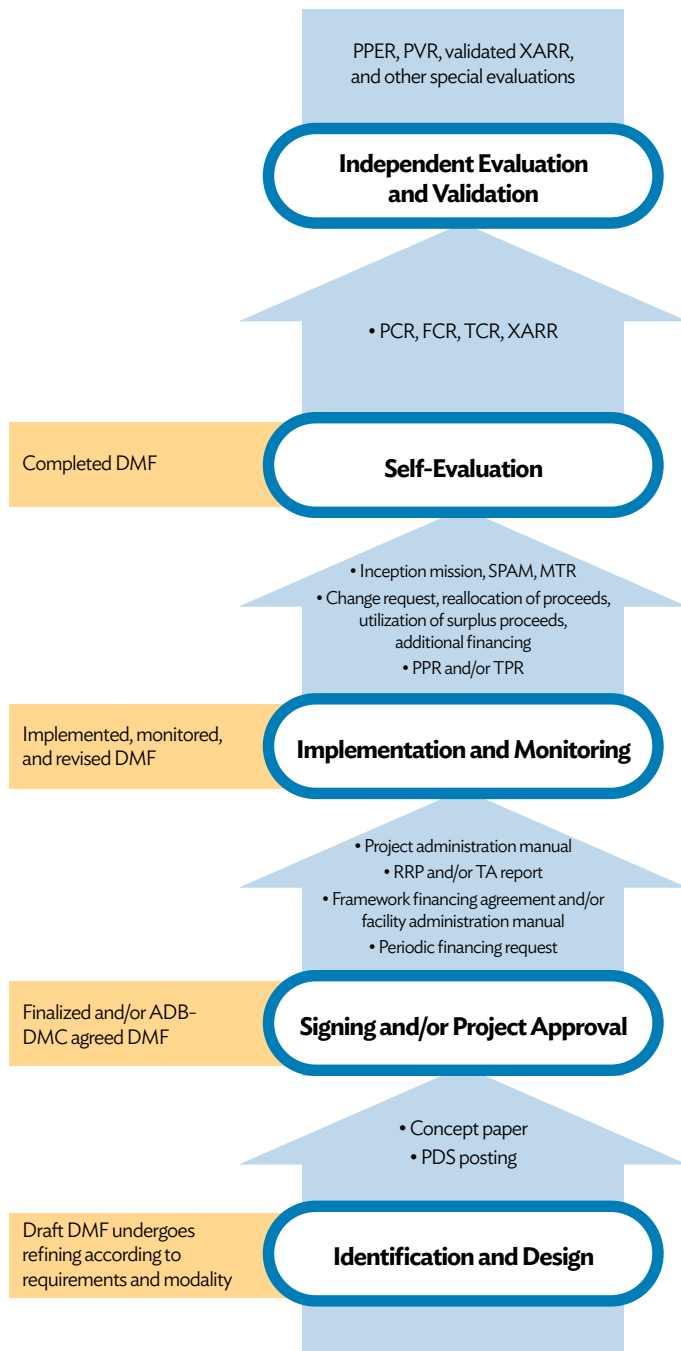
PPER, PVR, validated XARR, and other special evaluations

Independent Evaluation and Validation

• PCR, FCR, TCR, XARR

Completed DMF

Self-Evaluation

• Inception mission, SPAM, MTR
• Change request, reallocation of proceeds, utilization of surplus proceeds, additional financing
• PPR and/or TPR

Implemented, monitored, and revised DMF

Implementation and Monitoring

• Project administration manual
• RRP and/or TA report
• Framework financing agreement and/or facility administration manual
• Periodic financing request

Finalized and/or ADB-DMC agreed DMF

Signing and/or Project Approval

• Concept paper
• PDS posting

Draft DMF undergoes refining according to requirements and modality

Identification and Design